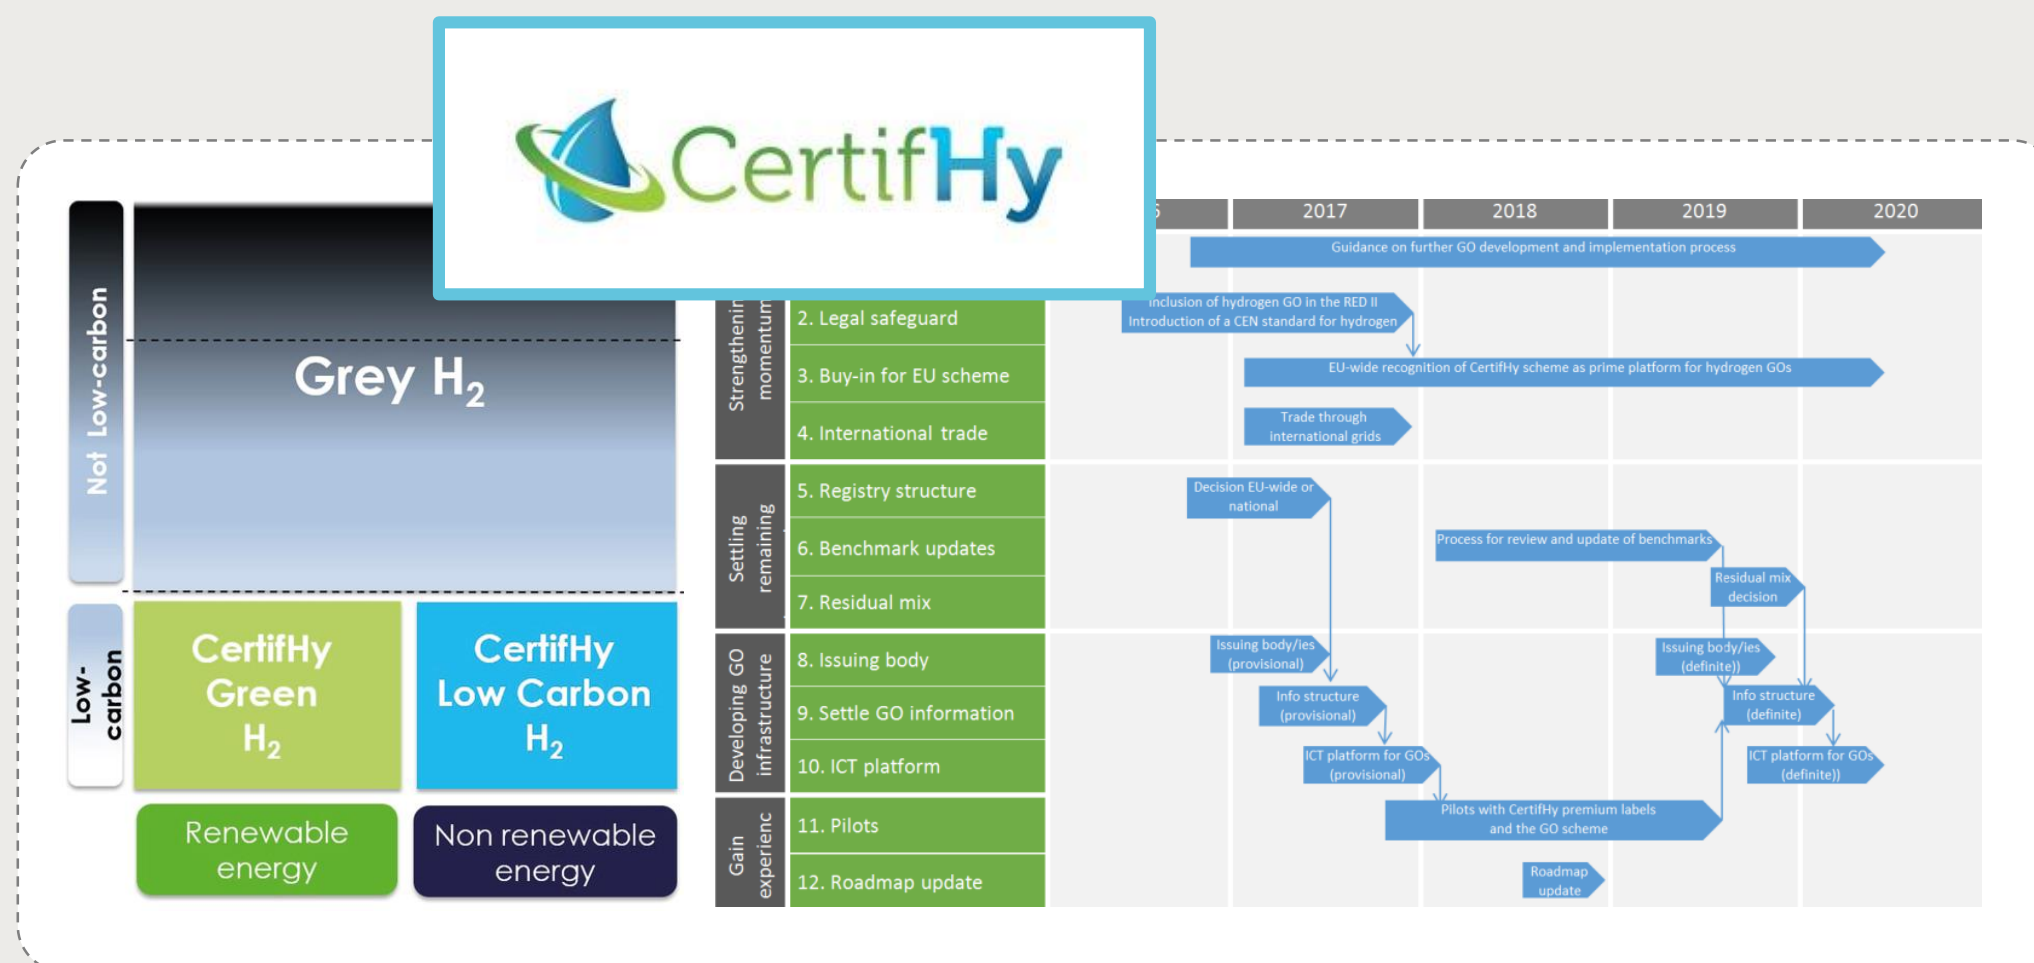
CertifHy

Not Low-carbon

Grey $H_2$

Low-carbon

CertifHy Green $H_2$

CertifHy Low Carbon $H_2$

Renewable energy

Non renewable energy

| | 2017 | 2018 | 2019 | 2020 |
|---|---|---|---|---|

Guidance on further GO development and implementation process

Strengthenin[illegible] momentum

2. Legal safeguard

3. Buy-in for EU scheme

4. International trade

Inclusion of hydrogen GO in the RED II
Introduction of a CEN standard for hydrogen

EU-wide recognition of CertifHy scheme as prime platform for hydrogen GOs

Trade through international grids

Settling remaining

5. Registry structure

6. Benchmark updates

7. Residual mix

Decision EU-wide or national

Process for review and update of benchmarks

Residual mix decision

Developing GO infrastructure

8. Issuing body

9. Settle GO information

10. ICT platform

Issuing body/ies (provisional)

Issuing body/ies (definite))

Info structure (provisional)

Info structure (definite)

ICT platform for GOs (provisional)

ICT platform for GOs (definite))

Gain experienc

11. Pilots

12. Roadmap update

Pilots with CertifHy premium labels and the GO scheme

Roadmap update